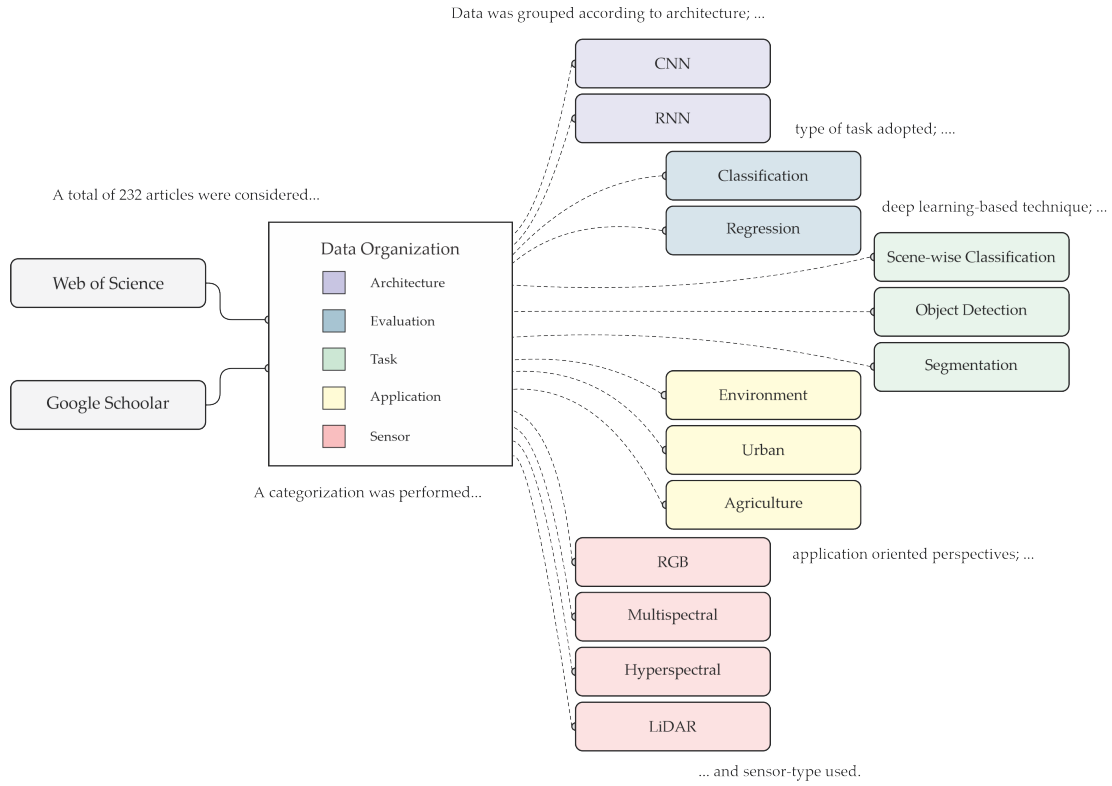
Data was grouped according to architecture; ...

CNN

RNN

type of task adopted; ....

Classification

A total of 232 articles were considered...

Regression

deep learning-based technique; ...

Data Organization

Architecture

Evaluation

Task

Application

Sensor

Web of Science

Google Schoolar

Scene-wise Classification

Object Detection

Segmentation

Environment

Urban

Agriculture

A categorization was performed...

RGB

application oriented perspectives; ...

Multispectral

Hyperspectral

LiDAR

... and sensor-type used.